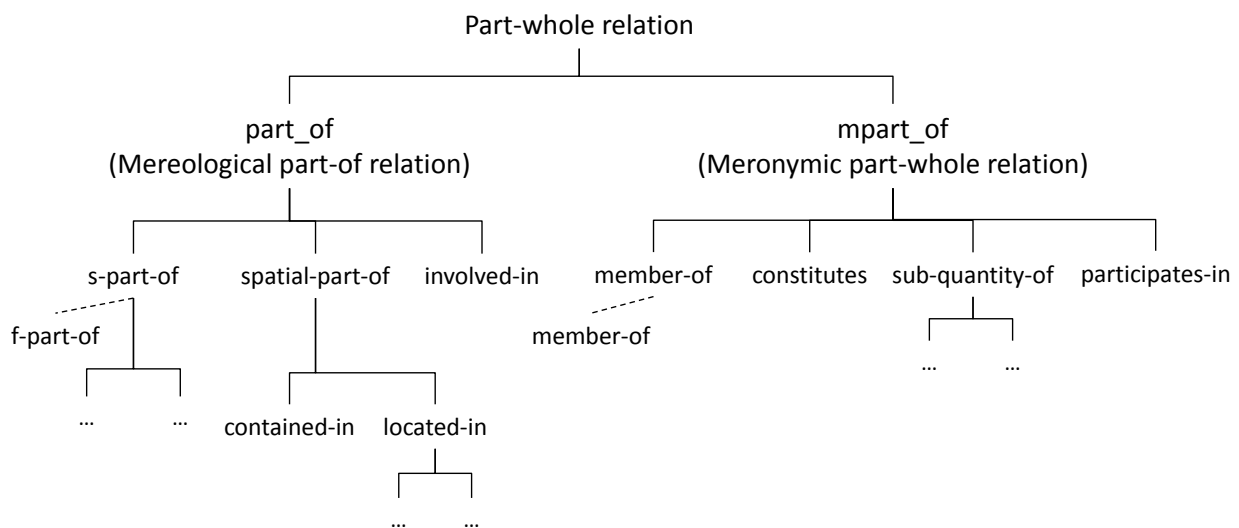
Part-whole relation

part_of
(Mereological part-of relation)

mpart_of
(Meronymic part-whole relation)

s-part-of

spatial-part-of

involved-in

member-of

constitutes

sub-quantity-of

participates-in

f-part-of

member-of

…

…

…

…

contained-in

located-in

…

…